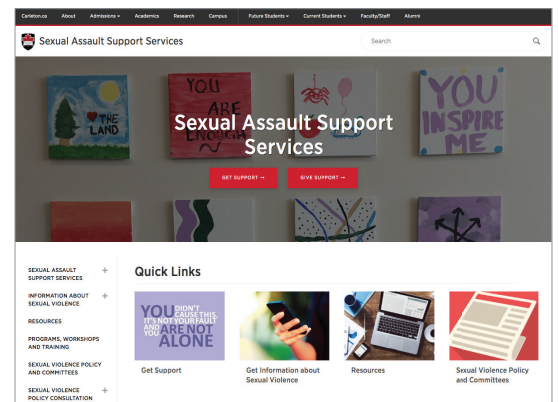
Carleton.ca About Admissions Academics Research Campus Future Students Current Students Faculty/Staff Alumni

Sexual Assault Support Services

Search

THE LAND

YOU ARE ENOUGH

YOU INSPIRE ME

Sexual Assault Support Services

GET SUPPORT →

GIVE SUPPORT →

SEXUAL ASSAULT SUPPORT SERVICES +

INFORMATION ABOUT SEXUAL VIOLENCE +

RESOURCES

PROGRAMS, WORKSHOPS AND TRAINING

SEXUAL VIOLENCE POLICY AND COMMITTEES

SEXUAL VIOLENCE POLICY CONSULTATION +

Quick Links

YOU DIDN'T CAUSE THIS. IT'S NOT YOUR FAULT AND YOU ARE NOT ALONE

Get Support

Get Information about Sexual Violence

Resources

Sexual Violence Policy and Committees